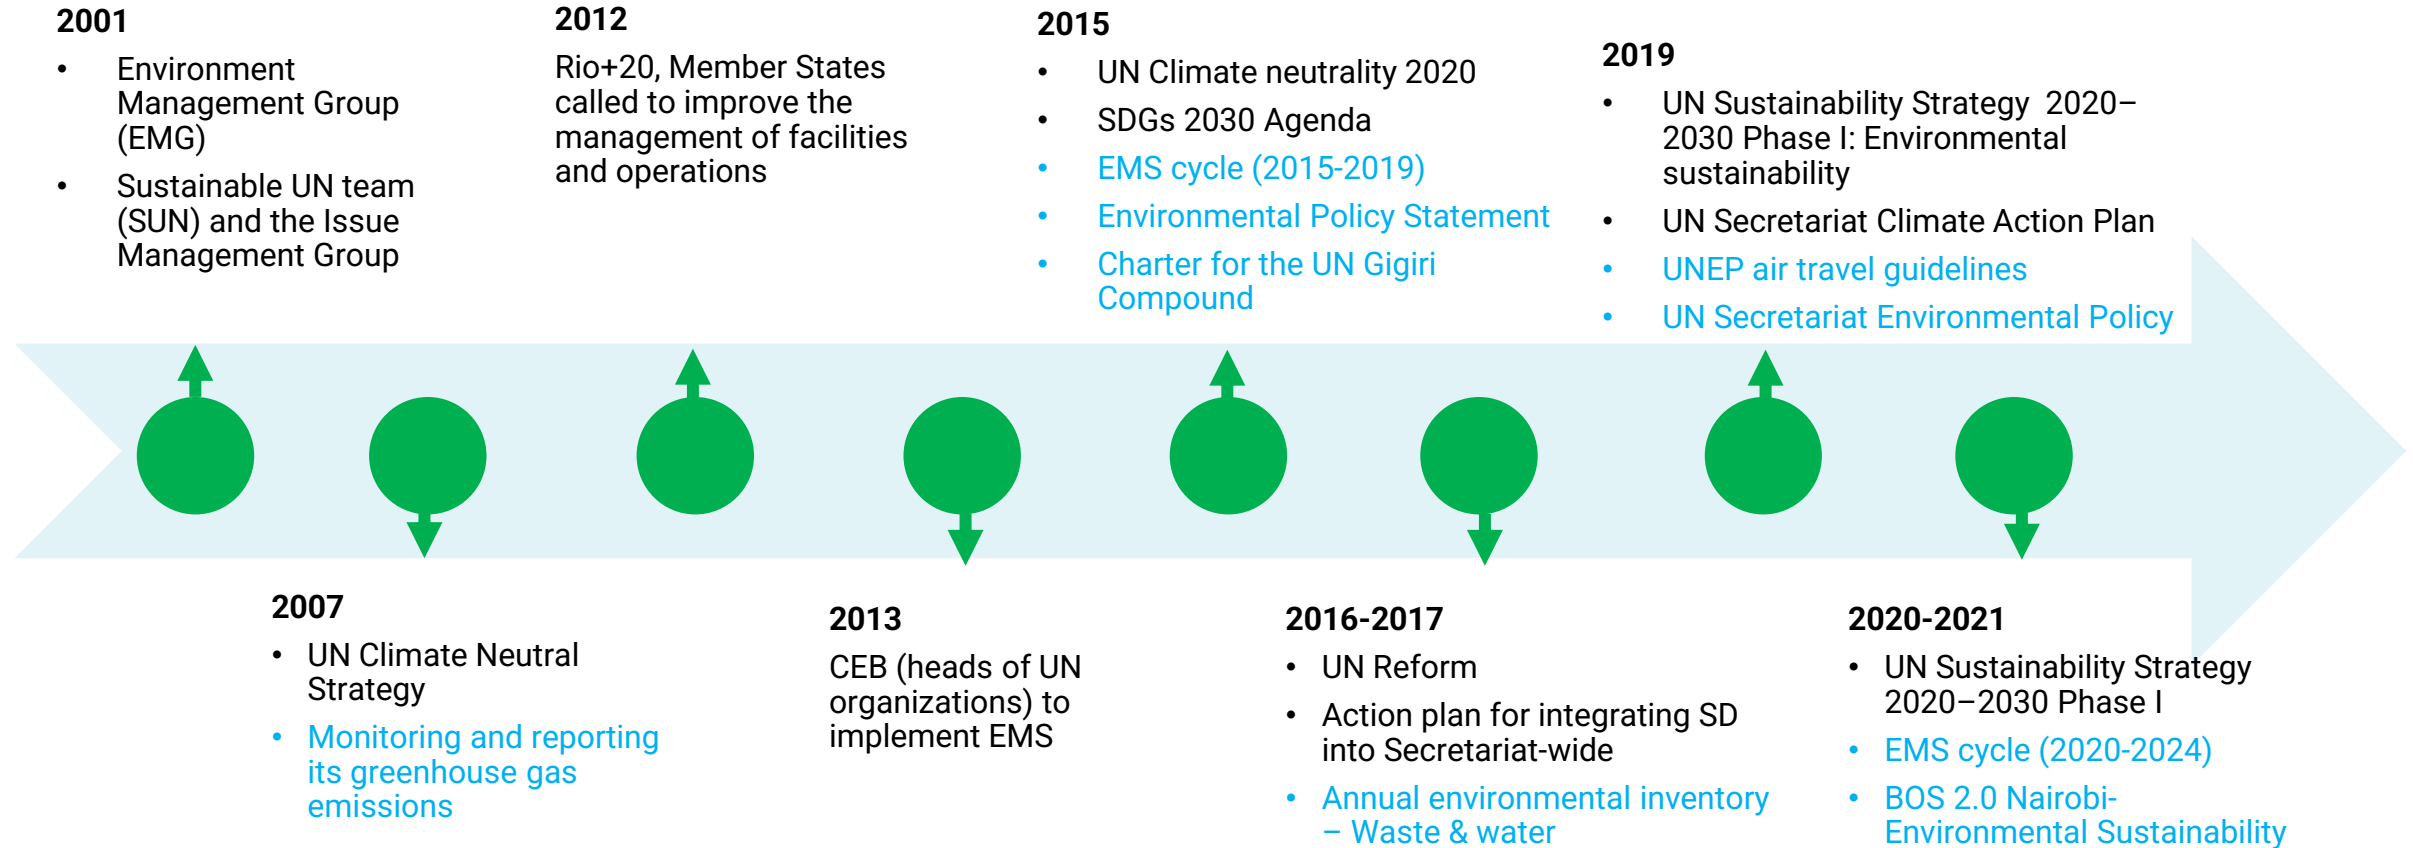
2001

- Environment Management Group (EMG)
- Sustainable UN team (SUN) and the Issue Management Group

2012

Rio+20, Member States called to improve the management of facilities and operations

2015

- UN Climate neutrality 2020
- SDGs 2030 Agenda
- EMS cycle (2015-2019)
- Environmental Policy Statement
- Charter for the UN Gigiri Compound

2019

- UN Sustainability Strategy 2020–2030 Phase I: Environmental sustainability
- UN Secretariat Climate Action Plan
- UNEP air travel guidelines
- UN Secretariat Environmental Policy

2007

- UN Climate Neutral Strategy
- Monitoring and reporting its greenhouse gas emissions

2013

CEB (heads of UN organizations) to implement EMS

2016-2017

- UN Reform
- Action plan for integrating SD into Secretariat-wide
- Annual environmental inventory – Waste & water

2020-2021

- UN Sustainability Strategy 2020–2030 Phase I
- EMS cycle (2020-2024)
- BOS 2.0 Nairobi-Environmental Sustainability